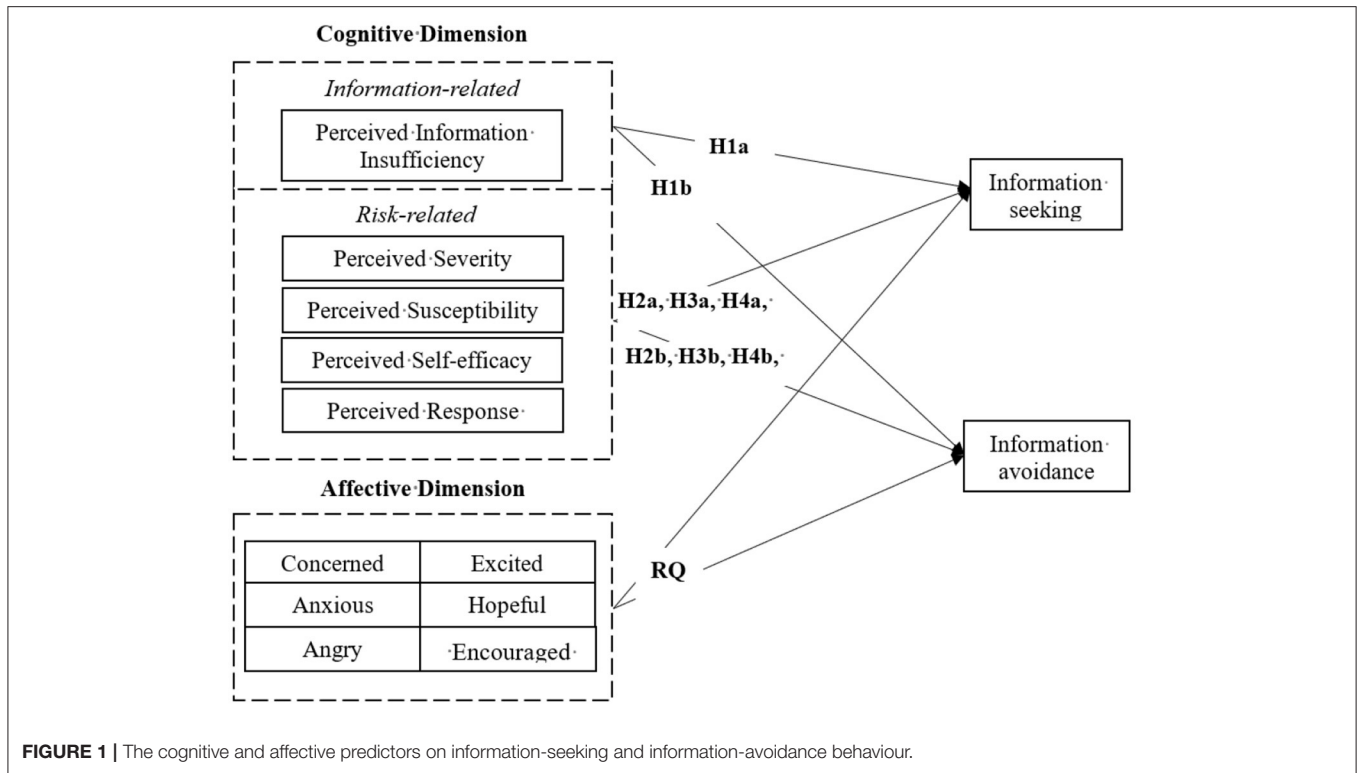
Cognitive·Dimension

Information-related

Perceived·Information· Insufficiency

Risk-related

Perceived·Severity

Perceived·Susceptibility

Perceived·Self-efficacy

Perceived·Response·

H1a

H1b

H2a,·H3a, H4a,·

H2b,·H3b, H4b,·

Information· seeking

Information· avoidance

Affective·Dimension

| Concerned | Excited |
|---|---|
| Anxious | Hopeful |
| Angry | ·Encouraged· |

RQ

FIGURE 1 | The cognitive and affective predictors on information-seeking and information-avoidance behaviour.